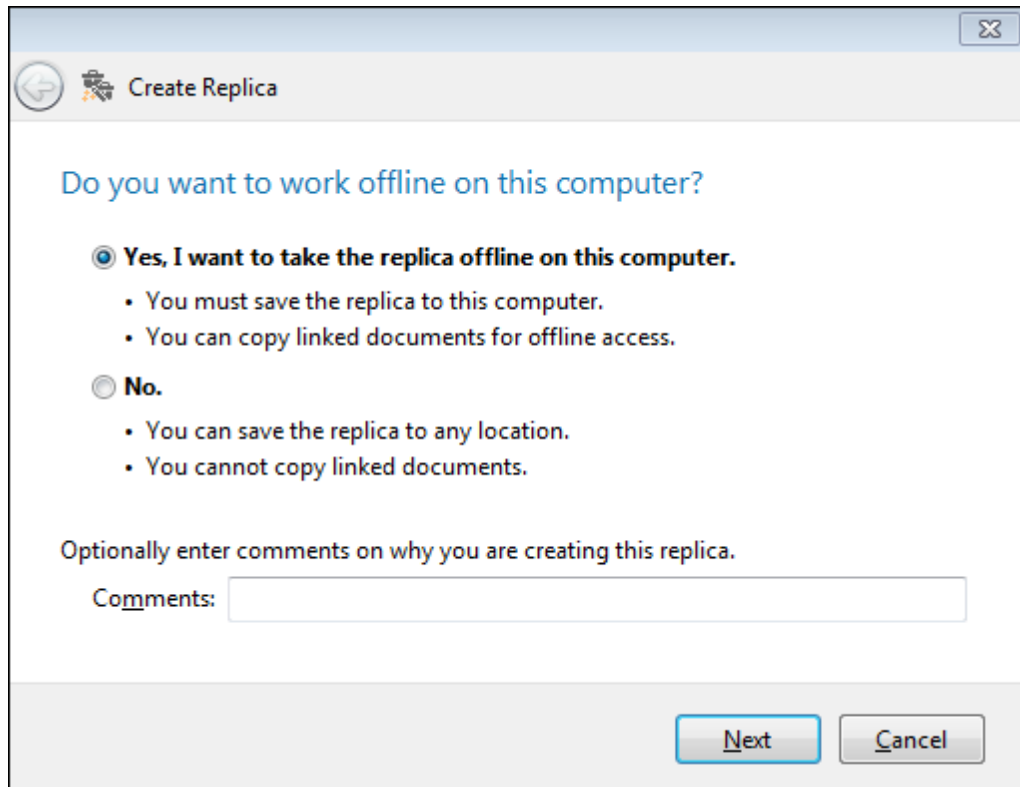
Create Replica

Do you want to work offline on this computer?

Yes, I want to take the replica offline on this computer.

- You must save the replica to this computer.
- You can copy linked documents for offline access.

No.

- You can save the replica to any location.
- You cannot copy linked documents.

Optionally enter comments on why you are creating this replica.

Comments:

Next

Cancel